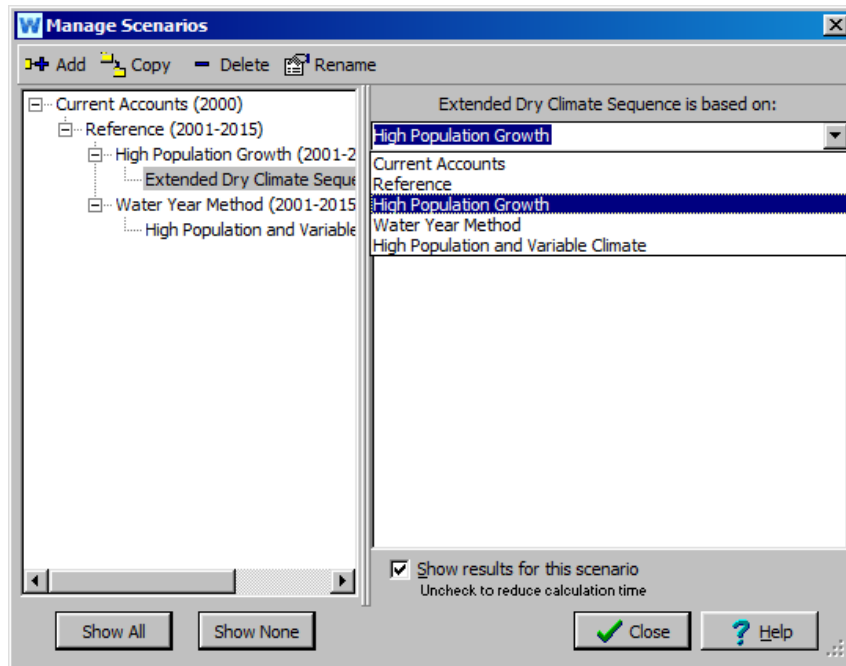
Manage Scenarios

Add Copy Delete Rename

Current Accounts (2000)
Reference (2001-2015)
High Population Growth (2001-2
Extended Dry Climate Seque
Water Year Method (2001-2015
High Population and Variable

Extended Dry Climate Sequence is based on:

High Population Growth

Current Accounts
Reference
High Population Growth
Water Year Method
High Population and Variable Climate

Show results for this scenario
Uncheck to reduce calculation time

Show All Show None

Close Help